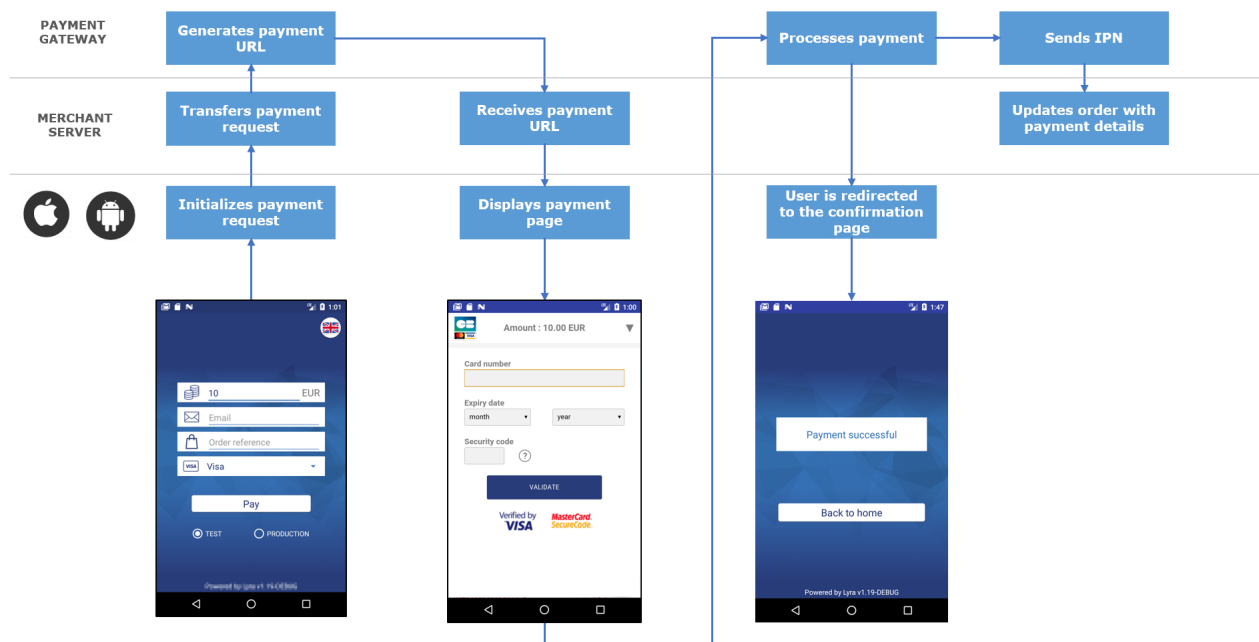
PAYMENT GATEWAY

MERCHANT SERVER

Generates payment URL

Transfers payment request

Initializes payment request

Receives payment URL

Displays payment page

Processes payment

Sends IPN

Updates order with payment details

User is redirected to the confirmation page

1:01

10 EUR

Email

Order reference

Visa

Pay

TEST

PRODUCTION

Powered by Lyra v1.19-DEBUG

1:00

Amount : 10.00 EUR

Card number

Expiry date

month

year

Security code

?

VALIDATE

Verified by VISA

MasterCard. SecureCode.

1:47

Payment successful

Back to home

Powered by Lyra v1.19-DEBUG